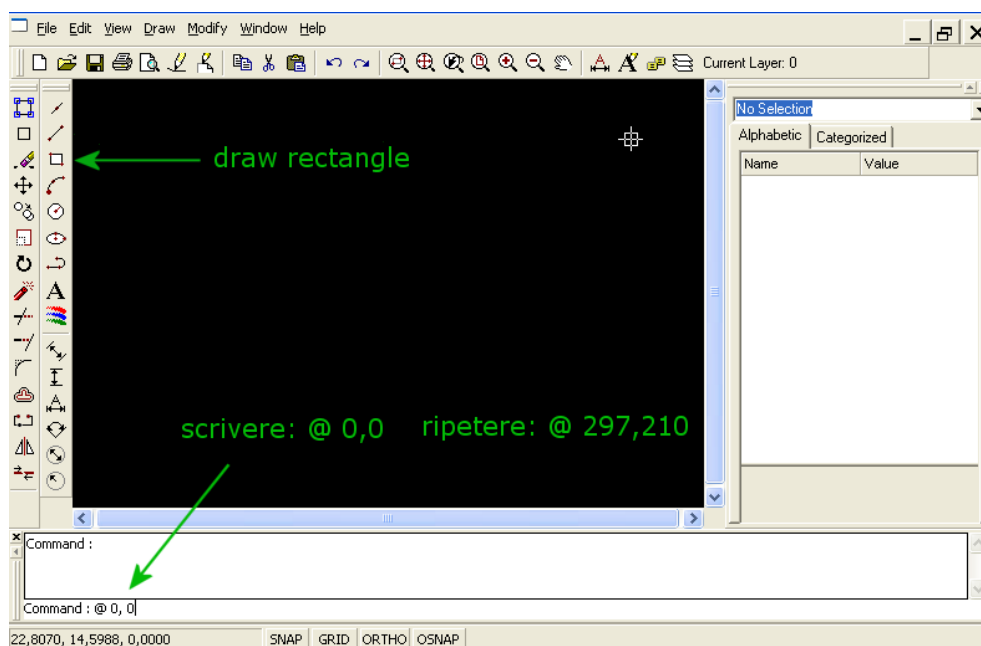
File Edit View Draw Modify Window Help

Current Layer: 0

No Selection

Alphabetic Categorized

| Name | Value |
|---|---|

draw rectangle

scrivere: @ 0,0

ripetere: @ 297,210

Command :

Command : @ 0, 0

22,8070, 14,5988, 0,0000

SNAP GRID ORTHO OSNAP